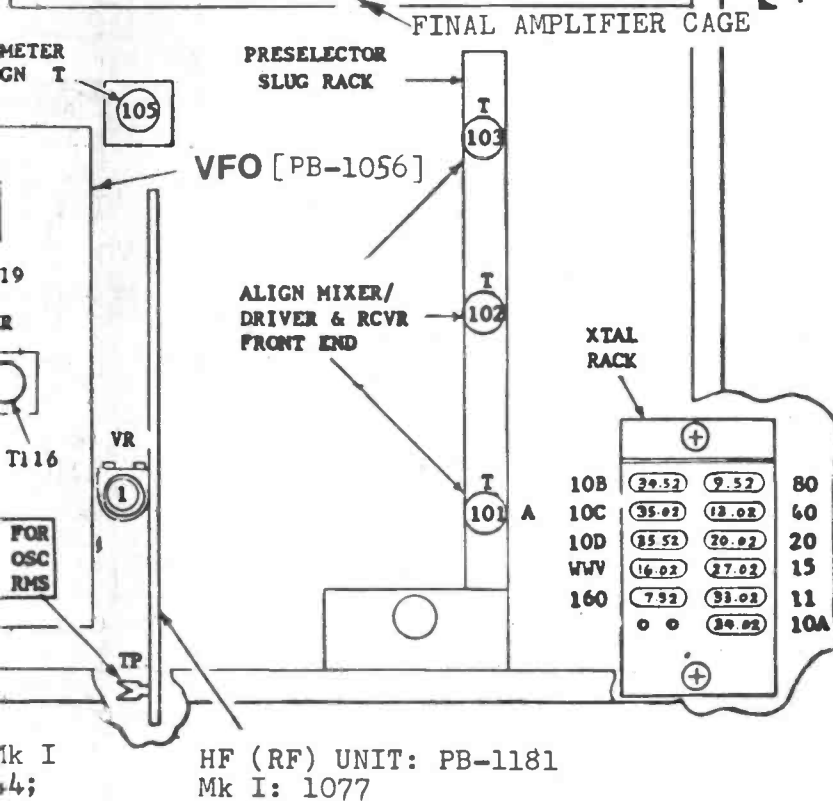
FINAL AMPLIFIER CAGE

METER
GN T

105

PRESELECTOR
SLUG RACK

T
103

VFO [PB-1056]

19

R

T116

ALIGN MIXER/
DRIVER & RCVR
FRONT END

T
102

XTAL
RACK

VR
1

T
101 A

| 10B | 34.52 | 9.52 | 80 |
|---|---|---|---|
| 10C | 35.02 | 13.02 | 40 |
| 10D | 35.52 | 20.02 | 20 |
| WWV | 16.02 | 27.02 | 15 |
| 160 | 7.52 | 33.02 | 11 |
|  | o o | 34.02 | 10A |

FOR
OSC
RMS

TP

Mk I
44;

HF (RF) UNIT: PB-1181
Mk I: 1077